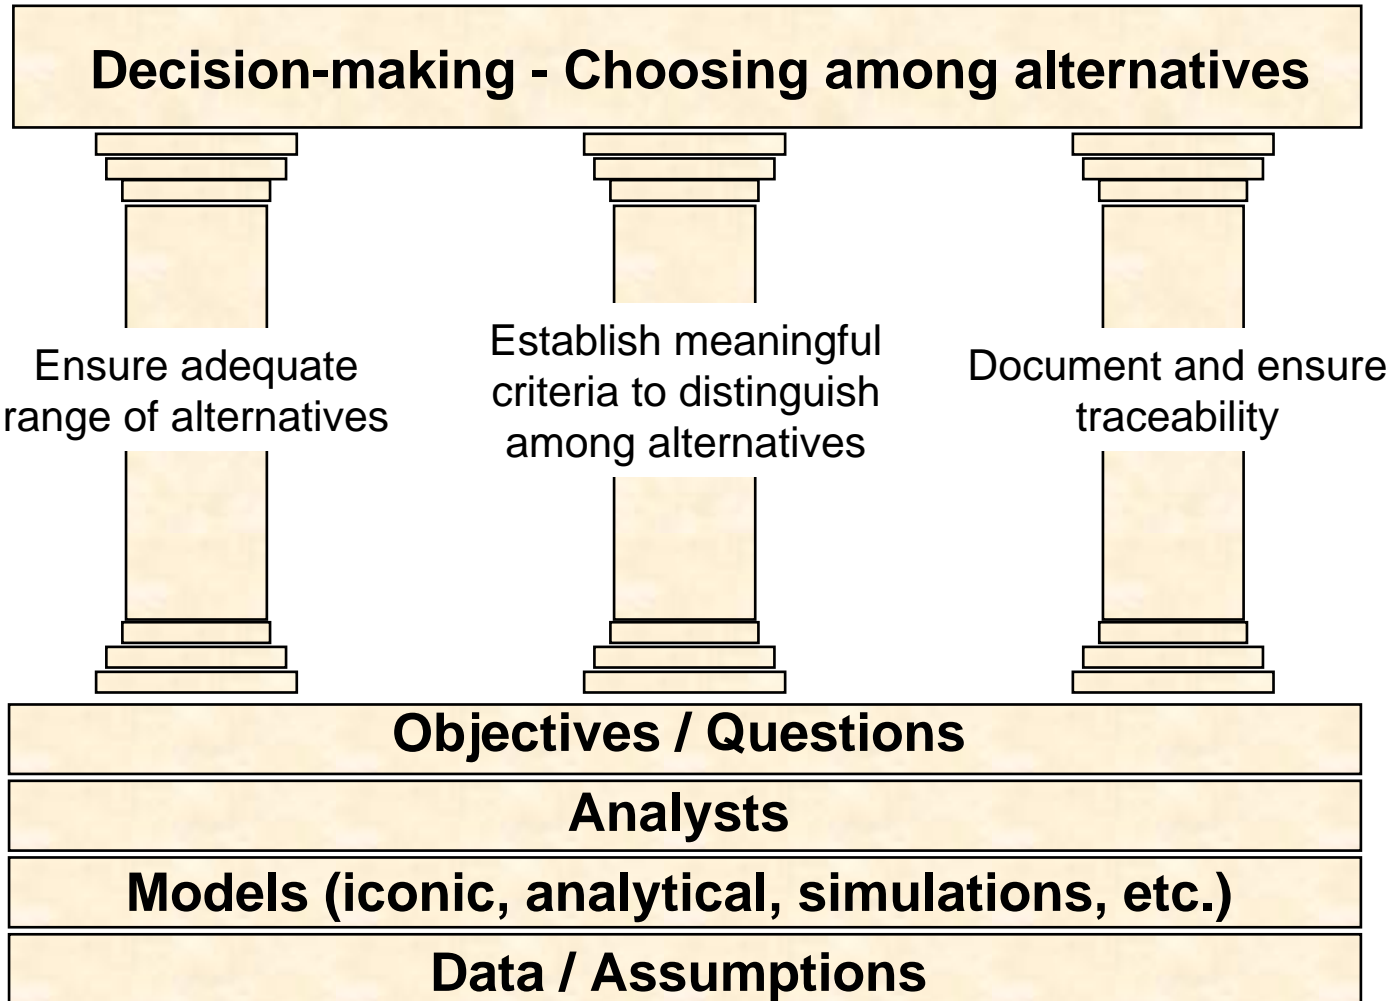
Decision-making - Choosing among alternatives

Ensure adequate range of alternatives

Establish meaningful criteria to distinguish among alternatives

Document and ensure traceability

Objectives / Questions

Analysts

Models (iconic, analytical, simulations, etc.)

Data / Assumptions